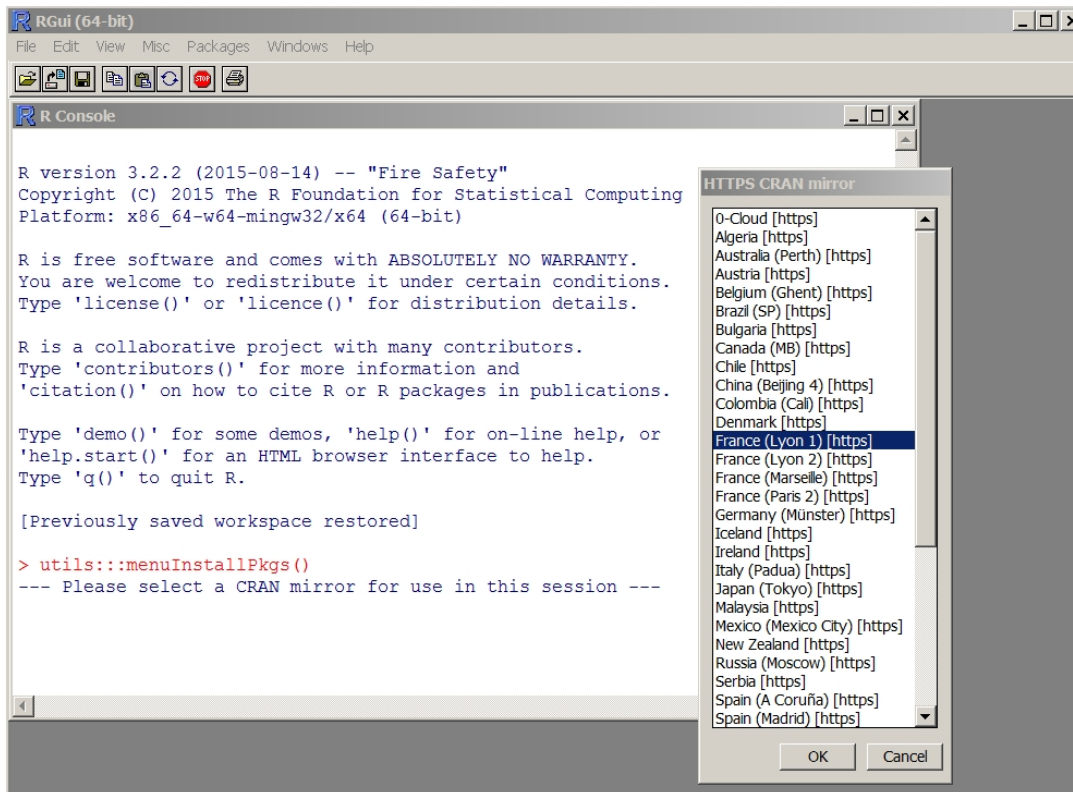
RGui (64-bit)
File Edit View Misc Packages Windows Help

R Console

R version 3.2.2 (2015-08-14) -- "Fire Safety"
Copyright (C) 2015 The R Foundation for Statistical Computing
Platform: x86_64-w64-mingw32/x64 (64-bit)

R is free software and comes with ABSOLUTELY NO WARRANTY.
You are welcome to redistribute it under certain conditions.
Type 'license()' or 'licence()' for distribution details.

R is a collaborative project with many contributors.
Type 'contributors()' for more information and
'citation()' on how to cite R or R packages in publications.

Type 'demo()' for some demos, 'help()' for on-line help, or
'help.start()' for an HTML browser interface to help.
Type 'q()' to quit R.

[Previously saved workspace restored]

> utils:::menuInstallPkgs()
--- Please select a CRAN mirror for use in this session ---

HTTPS CRAN mirror
0-Cloud [https]
Algeria [https]
Australia (Perth) [https]
Austria [https]
Belgium (Ghent) [https]
Brazil (SP) [https]
Bulgaria [https]
Canada (MB) [https]
Chile [https]
China (Beijing 4) [https]
Colombia (Cali) [https]
Denmark [https]
France (Lyon 1) [https]
France (Lyon 2) [https]
France (Marseille) [https]
France (Paris 2) [https]
Germany (Münster) [https]
Iceland [https]
Ireland [https]
Italy (Padua) [https]
Japan (Tokyo) [https]
Malaysia [https]
Mexico (Mexico City) [https]
New Zealand [https]
Russia (Moscow) [https]
Serbia [https]
Spain (A Coruña) [https]
Spain (Madrid) [https]
OK
Cancel